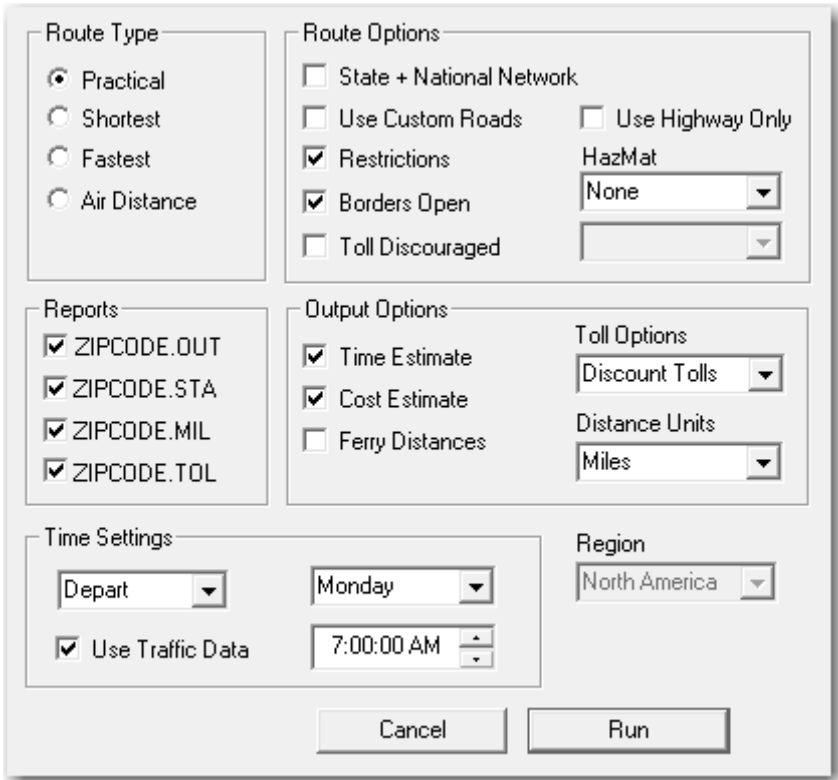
Route Type
Practical
Shortest
Fastest
Air Distance

Route Options
State + National Network
Use Custom Roads
Use Highway Only
Restrictions
HazMat
None
Borders Open
Toll Discouraged

Reports
ZIPCODE.OUT
ZIPCODE.STA
ZIPCODE.MIL
ZIPCODE.TOL

Output Options
Time Estimate
Cost Estimate
Ferry Distances
Toll Options
Discount Tolls
Distance Units
Miles

Time Settings
Depart
Monday
Use Traffic Data
7:00:00 AM

Region
North America

Cancel
Run